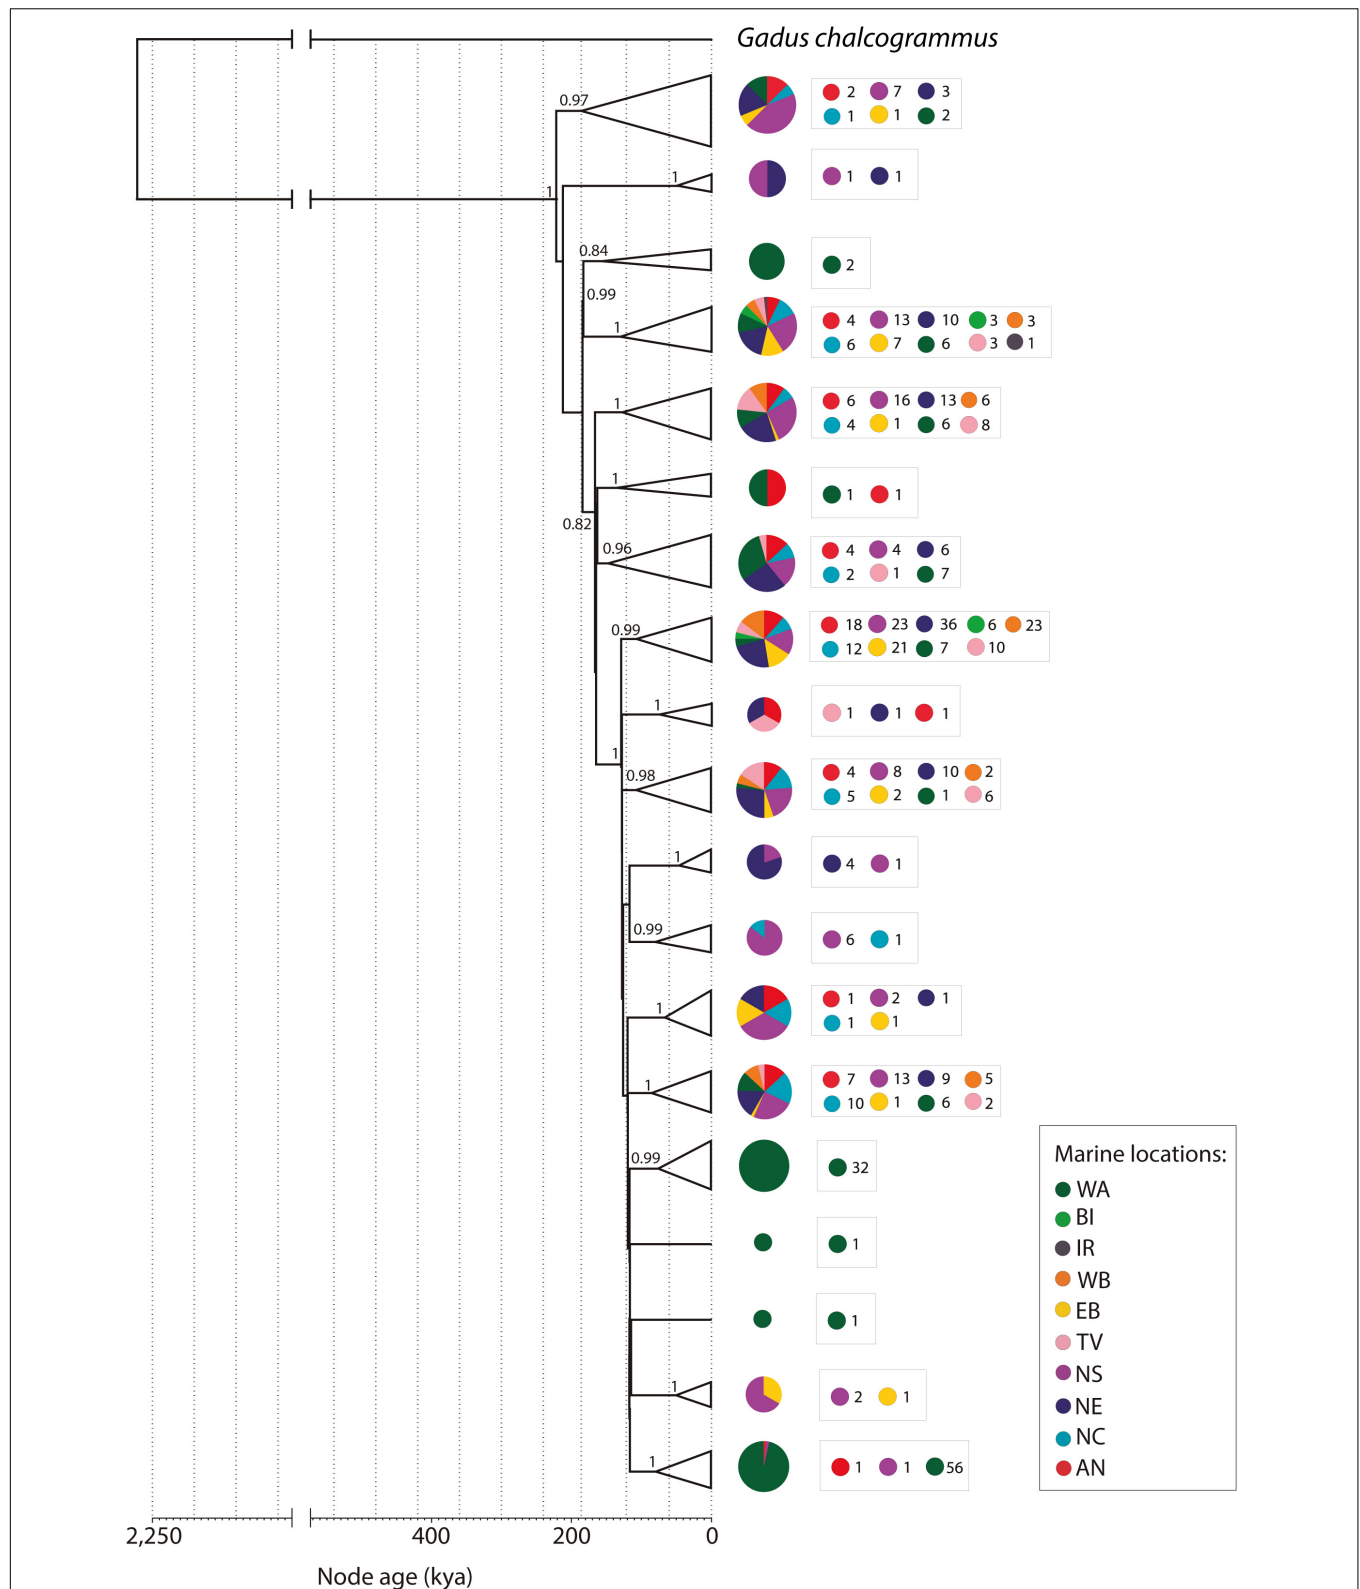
Gadus chalcogrammus

0.97
2 7 3
1 1 2

1
1
1 1

0.84
2

0.99
1
4 13 10 3 3
6 7 6 3 1

1
6 16 13 6
4 1 6 8

1
1 1

0.82
0.96
4 4 6
2 1 7

0.99
18 23 36 6 23
12 21 7 10

1
1 1 1

1
0.98
4 8 10 2
5 2 1 6

1
4 1

0.99
6 1

1
1 2 1
1 1

1
7 13 9 5
10 1 6 2

0.99
32

1

1

1
2 1

1
1 1 56

Marine locations:
WA
BI
IR
WB
EB
TV
NS
NE
NC
AN

2,250
400
200
0
Node age (kya)